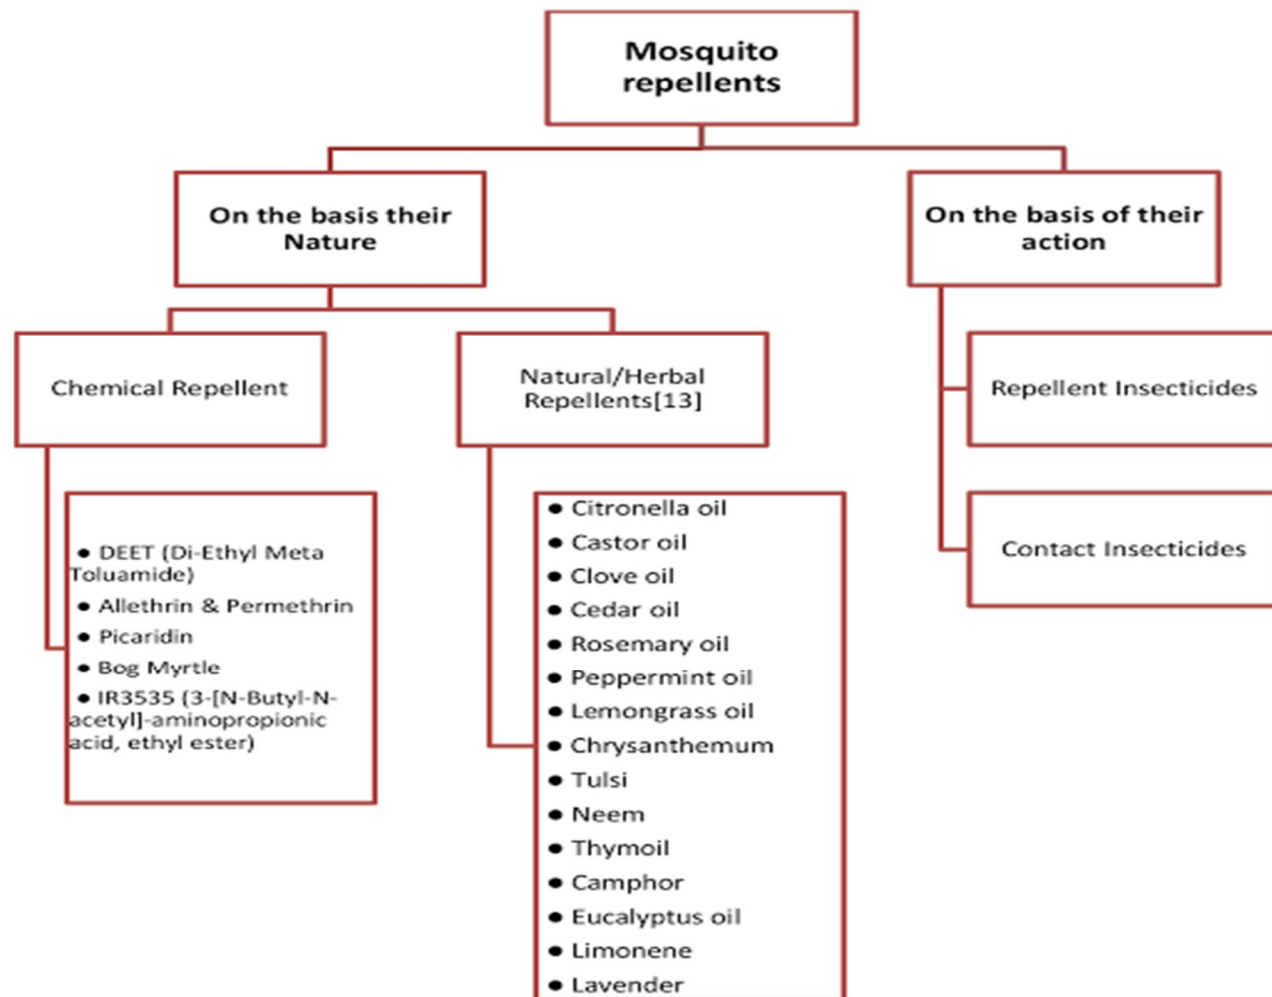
Mosquito repellents

On the basis their Nature

On the basis of their action

Chemical Repellent

Natural/Herbal Repellents[13]

Repellent Insecticides

Contact Insecticides

- DEET (Di-Ethyl Meta Toluamide)
- Allethrin & Permethrin
- Picaridin
- Bog Myrtle
- IR3535 (3-[N-Butyl-N-acetyl]-aminopropionic acid, ethyl ester)

- Citronella oil
- Castor oil
- Clove oil
- Cedar oil
- Rosemary oil
- Peppermint oil
- Lemongrass oil
- Chrysanthemum
- Tulsi
- Neem
- Thymoil
- Camphor
- Eucalyptus oil
- Limonene
- Lavender